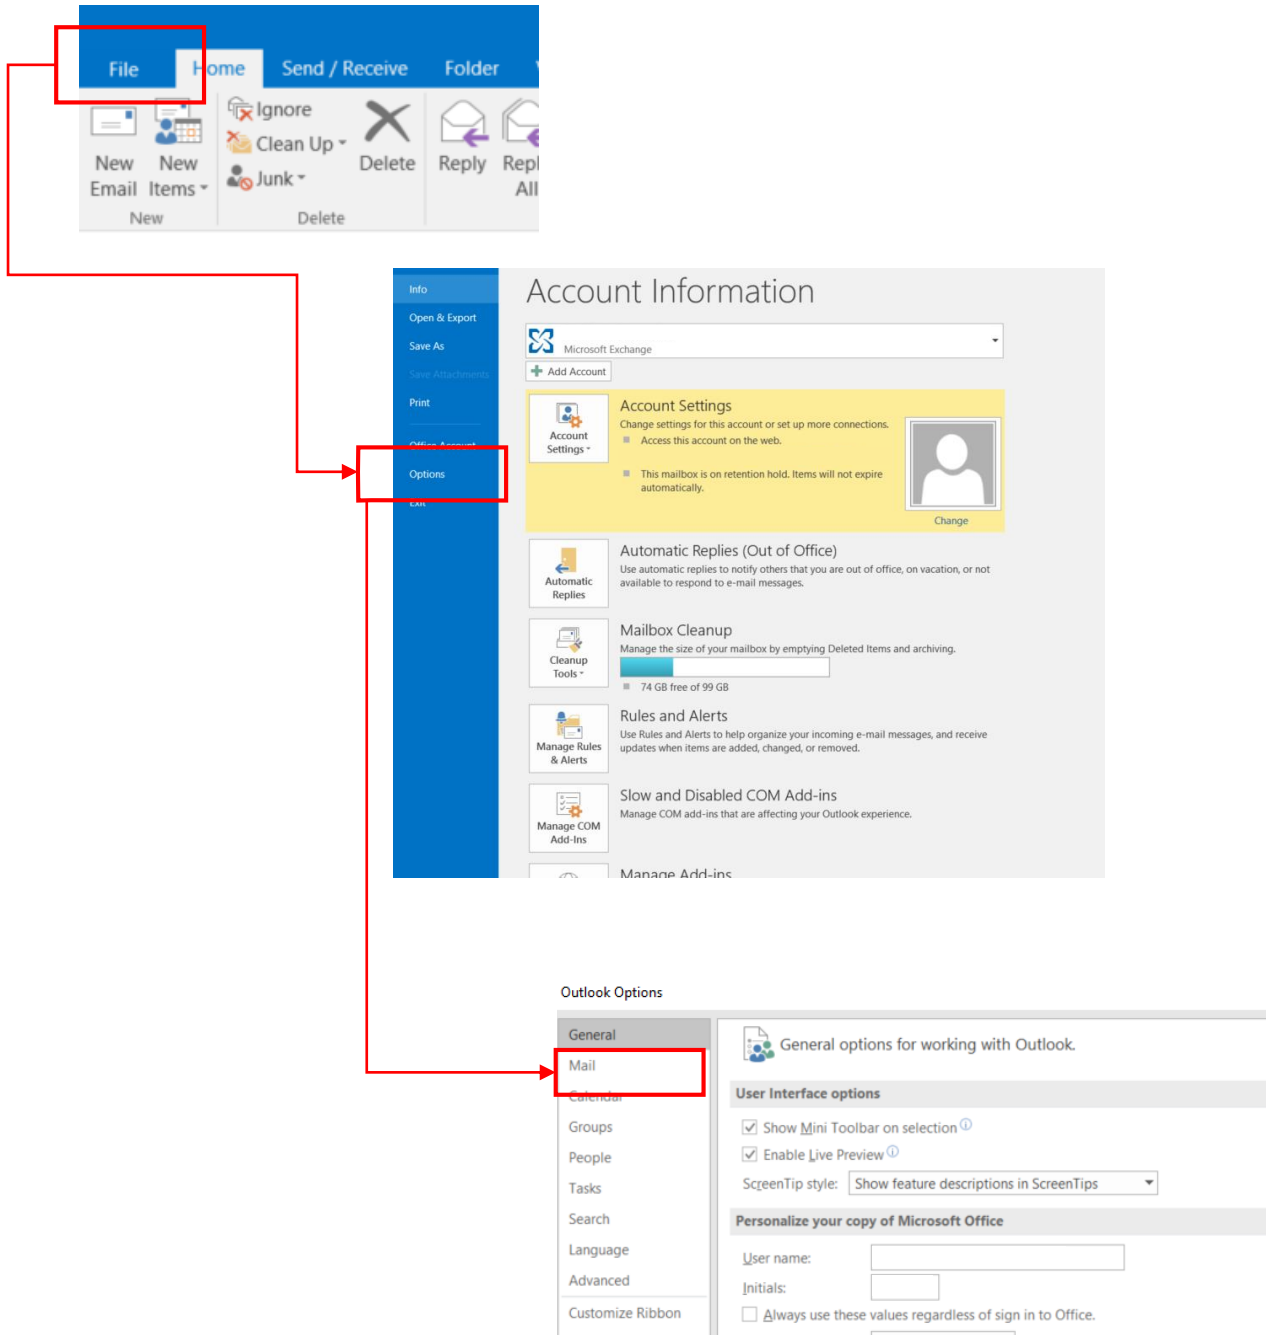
File
Home
Send / Receive
Folder

New Email
New Items
New
Ignore
Clean Up
Junk
Delete
Delete
Reply
Reply All

Info
Open & Export
Save As
Save Attachments
Print
Office Account
Options
Exit

Account Information

Microsoft Exchange
Add Account

Account Settings
Account Settings
Change settings for this account or set up more connections.
Access this account on the web.
This mailbox is on retention hold. Items will not expire automatically.
Change

Automatic Replies
Automatic Replies (Out of Office)
Use automatic replies to notify others that you are out of office, on vacation, or not available to respond to e-mail messages.

Cleanup Tools
Mailbox Cleanup
Manage the size of your mailbox by emptying Deleted Items and archiving.
74 GB free of 99 GB

Manage Rules & Alerts
Rules and Alerts
Use Rules and Alerts to help organize your incoming e-mail messages, and receive updates when items are added, changed, or removed.

Manage COM Add-Ins
Slow and Disabled COM Add-ins
Manage COM add-ins that are affecting your Outlook experience.

Manage Add-ins

Outlook Options

General
Mail
Calendar
Groups
People
Tasks
Search
Language
Advanced
Customize Ribbon

General options for working with Outlook.

User Interface options
Show Mini Toolbar on selection
Enable Live Preview
ScreenTip style: Show feature descriptions in ScreenTips

Personalize your copy of Microsoft Office
User name:
Initials:
Always use these values regardless of sign in to Office.